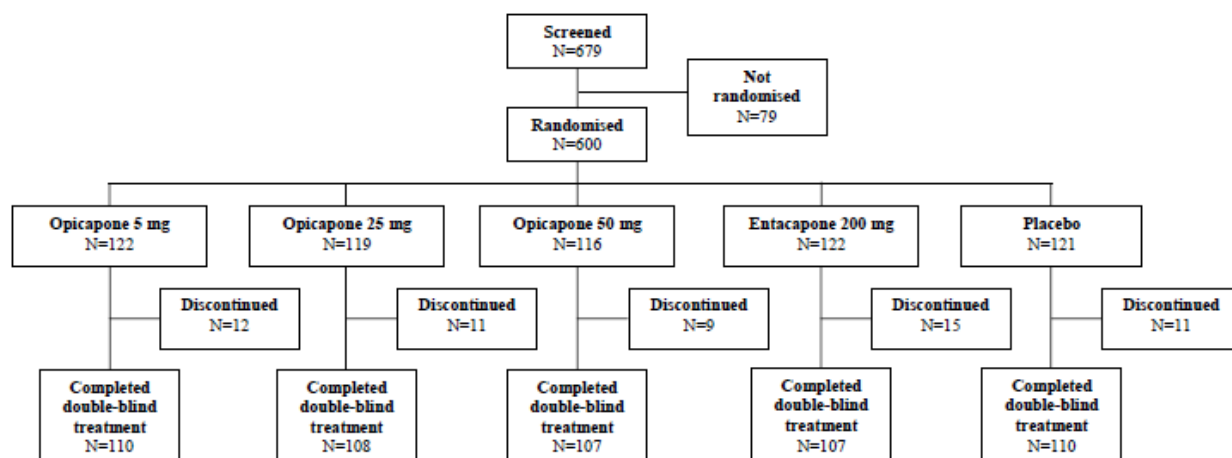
Screened
N=679

Not randomised
N=79

Randomised
N=600

Opicapone 5 mg
N=122

Discontinued
N=12

Completed double-blind treatment
N=110

Opicapone 25 mg
N=119

Discontinued
N=11

Completed double-blind treatment
N=108

Opicapone 50 mg
N=116

Discontinued
N=9

Completed double-blind treatment
N=107

Entacapone 200 mg
N=122

Discontinued
N=15

Completed double-blind treatment
N=107

Placebo
N=121

Discontinued
N=11

Completed double-blind treatment
N=110